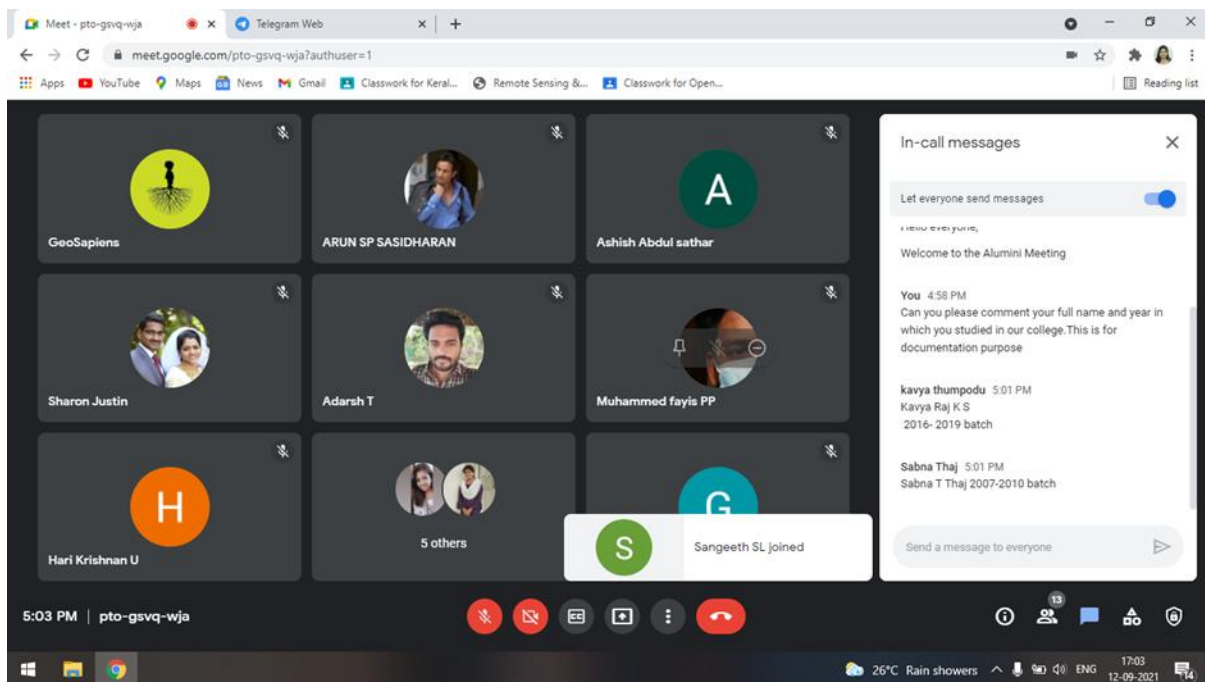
Meet - pto-gsvq-wja
Telegram Web
meet.google.com/pto-gsvq-wja?authuser=1
Apps YouTube Maps News Gmail Classwork for Keral... Remote Sensing &... Classwork for Open...
Reading list

GeoSapiens
ARUN SP SASIDHARAN
A
Ashish Abdul sathar
Sharon Justin
Adarsh T
Muhammed fayis PP
H
Hari Krishnan U
5 others
G
S
Sangeeth SL joined

In-call messages
Let everyone send messages
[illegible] everyone,
Welcome to the Alumini Meeting

You 4:58 PM
Can you please comment your full name and year in which you studied in our college.This is for documentation purpose

kavya thumpodu 5:01 PM
Kavya Raj K S
2016- 2019 batch

Sabna Thaj 5:01 PM
Sabna T Thaj 2007-2010 batch

Send a message to everyone

5:03 PM | pto-gsvq-wja
13

26°C Rain showers ENG 17:03 12-09-2021 14